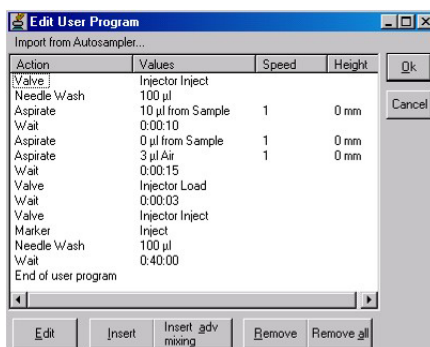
Edit User Program

Import from Autosampler...

| Action | Values | Speed | Height |
|---|---|---|---|
| Valve | Injector Inject | | |
| Needle Wash | 100 µl | | |
| Aspirate | 10 µl from Sample | 1 | 0 mm |
| Wait | 0:00:10 | | |
| Aspirate | 0 µl from Sample | 1 | 0 mm |
| Aspirate | 3 µl Air | 1 | 0 mm |
| Wait | 0:00:15 | | |
| Valve | Injector Load | | |
| Wait | 0:00:03 | | |
| Valve | Injector Inject | | |
| Marker | Inject | | |
| Needle Wash | 100 µl | | |
| Wait | 0:40:00 | | |
| End of user program | | | |

Ok

Cancel

Edit

Insert

Insert adv mixing

Remove

Remove all